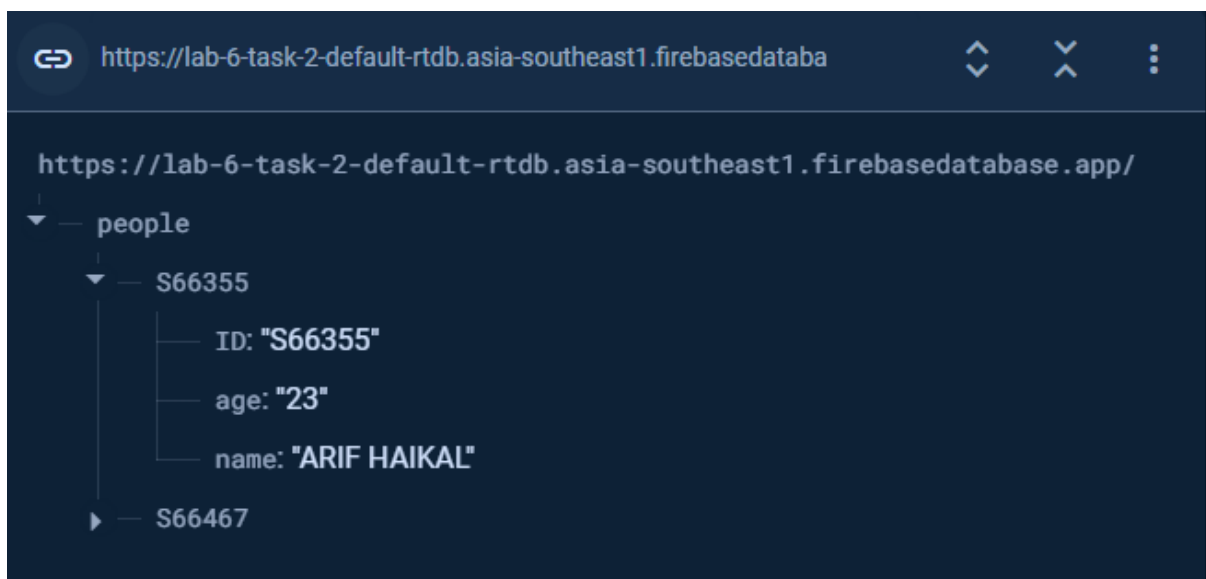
https://lab-6-task-2-default-rtdb.asia-southeast1.firebasedataba

https://lab-6-task-2-default-rtdb.asia-southeast1.firebasedatabase.app/

people

S66355

ID: "S66355"

age: "23"

name: "ARIF HAIKAL"

S66467